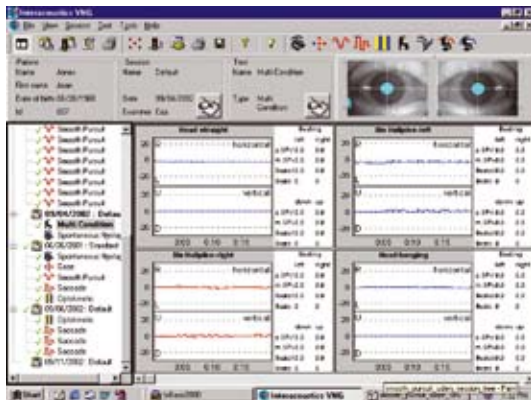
Interacoustics VNG

File View Session Test Tools Help

Patient
Name Jones
First name Jean
Date of birth 05/05/1960
Id 007

Session
Name Default
Date 06/06/2002
Examiner Cxx

Test
Name Multi Condition
Type Multi Condition

Smooth Pursuit
Smooth Pursuit
Smooth Pursuit
Smooth Pursuit
Smooth Pursuit
Smooth Pursuit
Smooth Pursuit
Smooth Pursuit
05/06/2002 : Default
Multi Condition
Spontaneous Nystag
06/06/2001 : Standard
Spontaneous Nystag
Gaze
Smooth Pursuit
Saccade
Optokinetic
05/08/2002 : Default
Optokinetic
Saccade
Saccade
Saccade
Saccade
08/11/2002 : Default

Head straight
horizontal
vertical

Head turned left
horizontal
vertical

Head turned right
horizontal
vertical

Head hanging
horizontal
vertical

Start
Interacoustics VNG